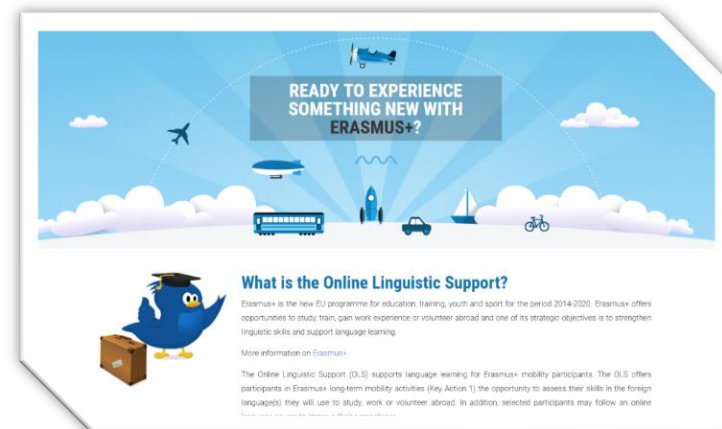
READY TO EXPERIENCE SOMETHING NEW WITH ERASMUS+?

What is the Online Linguistic Support?

Erasmus+ is the new EU programme for education, training, youth and sport for the period 2014-2020. Erasmus+ offers opportunities to study, train, gain work experience or volunteer abroad and one of its strategic objectives is to strengthen linguistic skills and support language learning.

More information on Erasmus+

The Online Linguistic Support (OLS) supports language learning for Erasmus+ mobility participants. The OLS offers participants in Erasmus+ long-term mobility activities (Key Action 1) the opportunity to assess their skills in the foreign language(s) they will use to study, work or volunteer abroad. In addition, selected participants may follow an online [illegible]